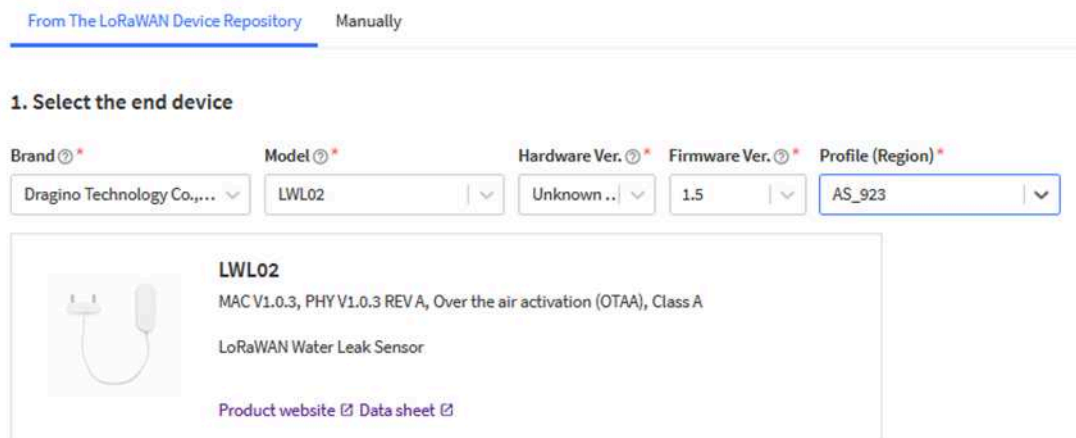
From The LoRaWAN Device Repository Manually

1. Select the end device

| Brand * | Model * | Hardware Ver. * | Firmware Ver. * | Profile (Region) * |
|---|---|---|---|---|
| Dragino Technology Co.,... | LWL02 | Unknown .. | 1.5 | AS_923 |

LWL02

MAC V1.0.3, PHY V1.0.3 REV A, Over the air activation (OTAA), Class A

LoRaWAN Water Leak Sensor

Product website Data sheet